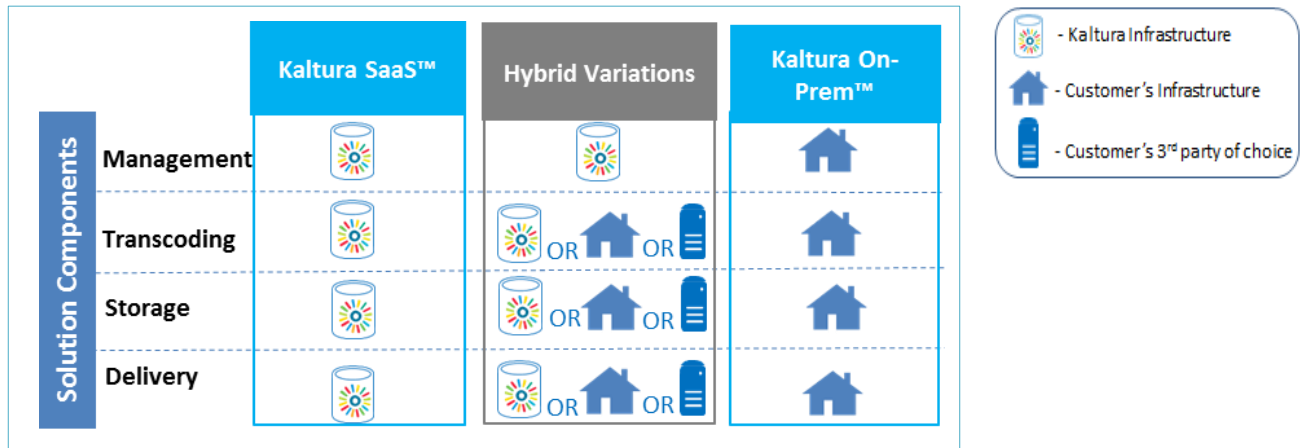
Kaltura SaaS™

Hybrid Variations

Kaltura On-Prem™

Solution Components

Management

Transcoding

Storage

Delivery

OR OR

OR OR

OR OR

- Kaltura Infrastructure

- Customer's Infrastructure

- Customer's 3$^{rd}$ party of choice